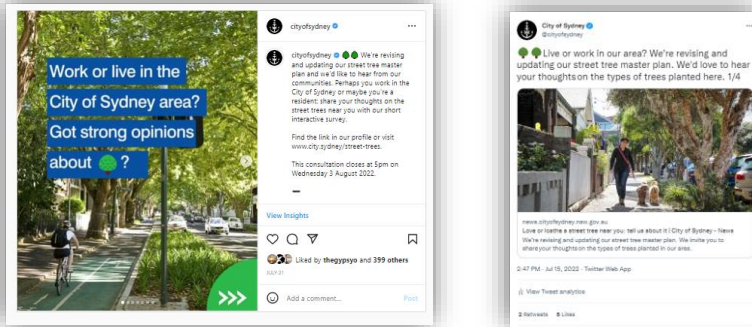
Work or live in the City of Sydney area? Got strong opinions about 🌳?

cityofsydney ···

cityofsydney 🌳🌳🌳 We're revising and updating our street tree master plan and we'd like to hear from our communities. Perhaps you work in the City of Sydney or maybe you're a resident; share your thoughts on the street trees near you with our short interactive survey.

Find the link in our profile or visit www.city.sydney/street-trees.

This consultation closes at 5pm on Wednesday 3 August 2022.

View Insights

Liked by thegypsyo and 399 others

JULY 21

Add a comment... Post

City of Sydney
@cityofsydney

🌳🌳 Live or work in our area? We're revising and updating our street tree master plan. We'd love to hear your thoughts on the types of trees planted here. 1/4

news.cityofsydney.nsw.gov.au
Love or loathe a street tree near you: tell us about it | City of Sydney - News
We're revising and updating our street tree master plan. We invite you to share your thoughts on the types of trees planted in our area.

2:47 PM · Jul 15, 2022 · Twitter Web App

View Tweet analytics

2 Retweets 8 Likes